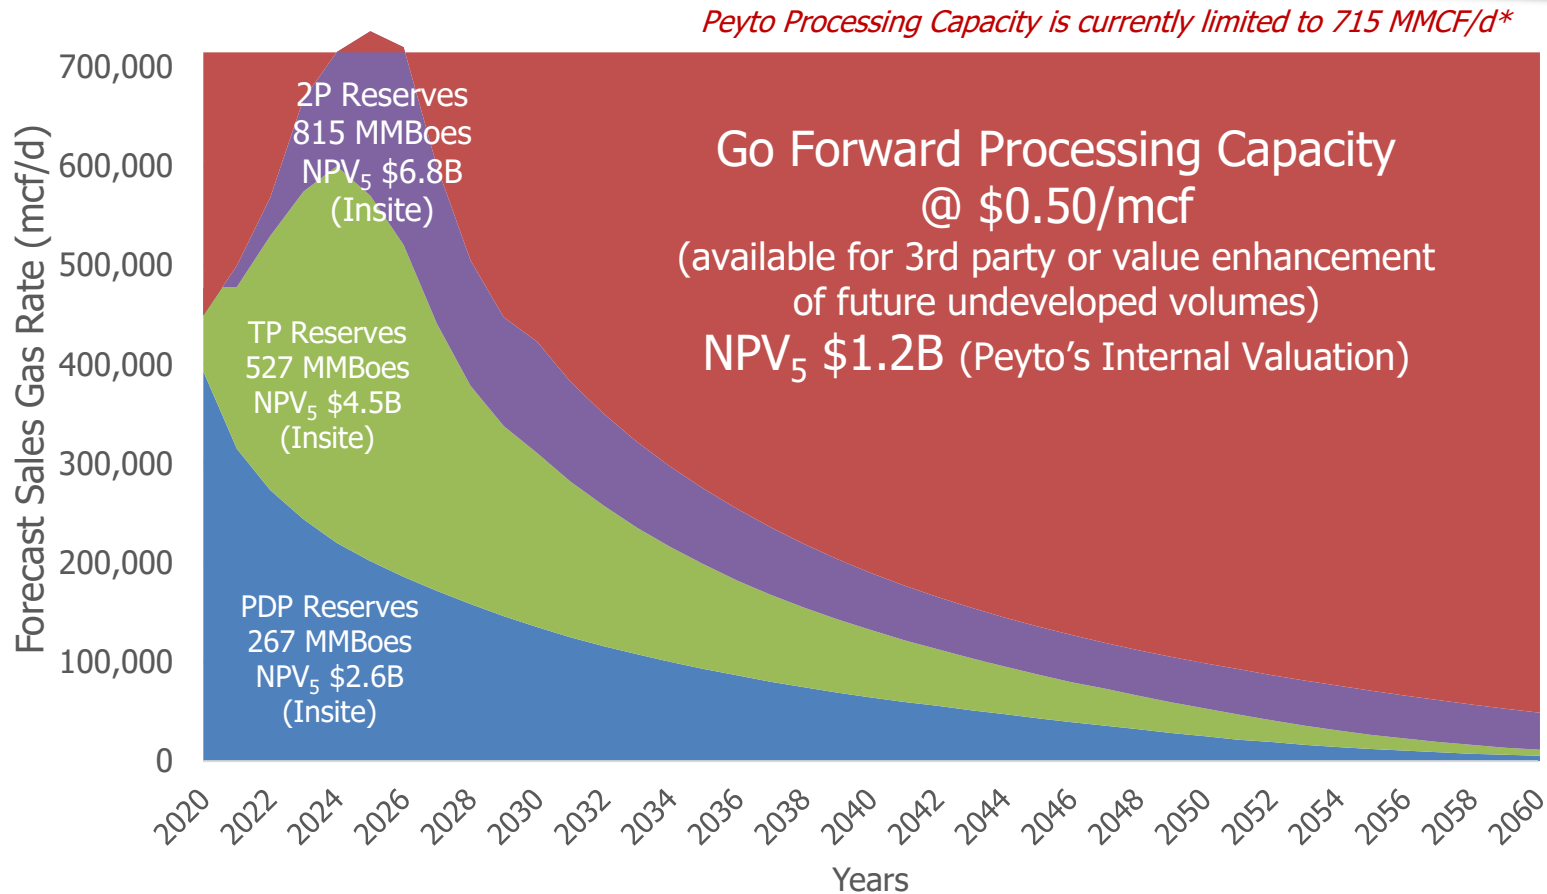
Peyto Processing Capacity is currently limited to 715 MMCF/d*

Forecast Sales Gas Rate (mcf/d)

700,000
600,000
500,000
400,000
300,000
200,000
100,000
0

2P Reserves
815 MMBoes
NPV$_5$ \$6.8B
(Insite)

TP Reserves
527 MMBoes
NPV$_5$ \$4.5B
(Insite)

PDP Reserves
267 MMBoes
NPV$_5$ \$2.6B
(Insite)

Go Forward Processing Capacity
@ \$0.50/mcf
(available for 3rd party or value enhancement of future undeveloped volumes)
NPV$_5$ \$1.2B (Peyto's Internal Valuation)

2020 2022 2024 2026 2028 2030 2032 2034 2036 2038 2040 2042 2044 2046 2048 2050 2052 2054 2056 2058 2060

Years